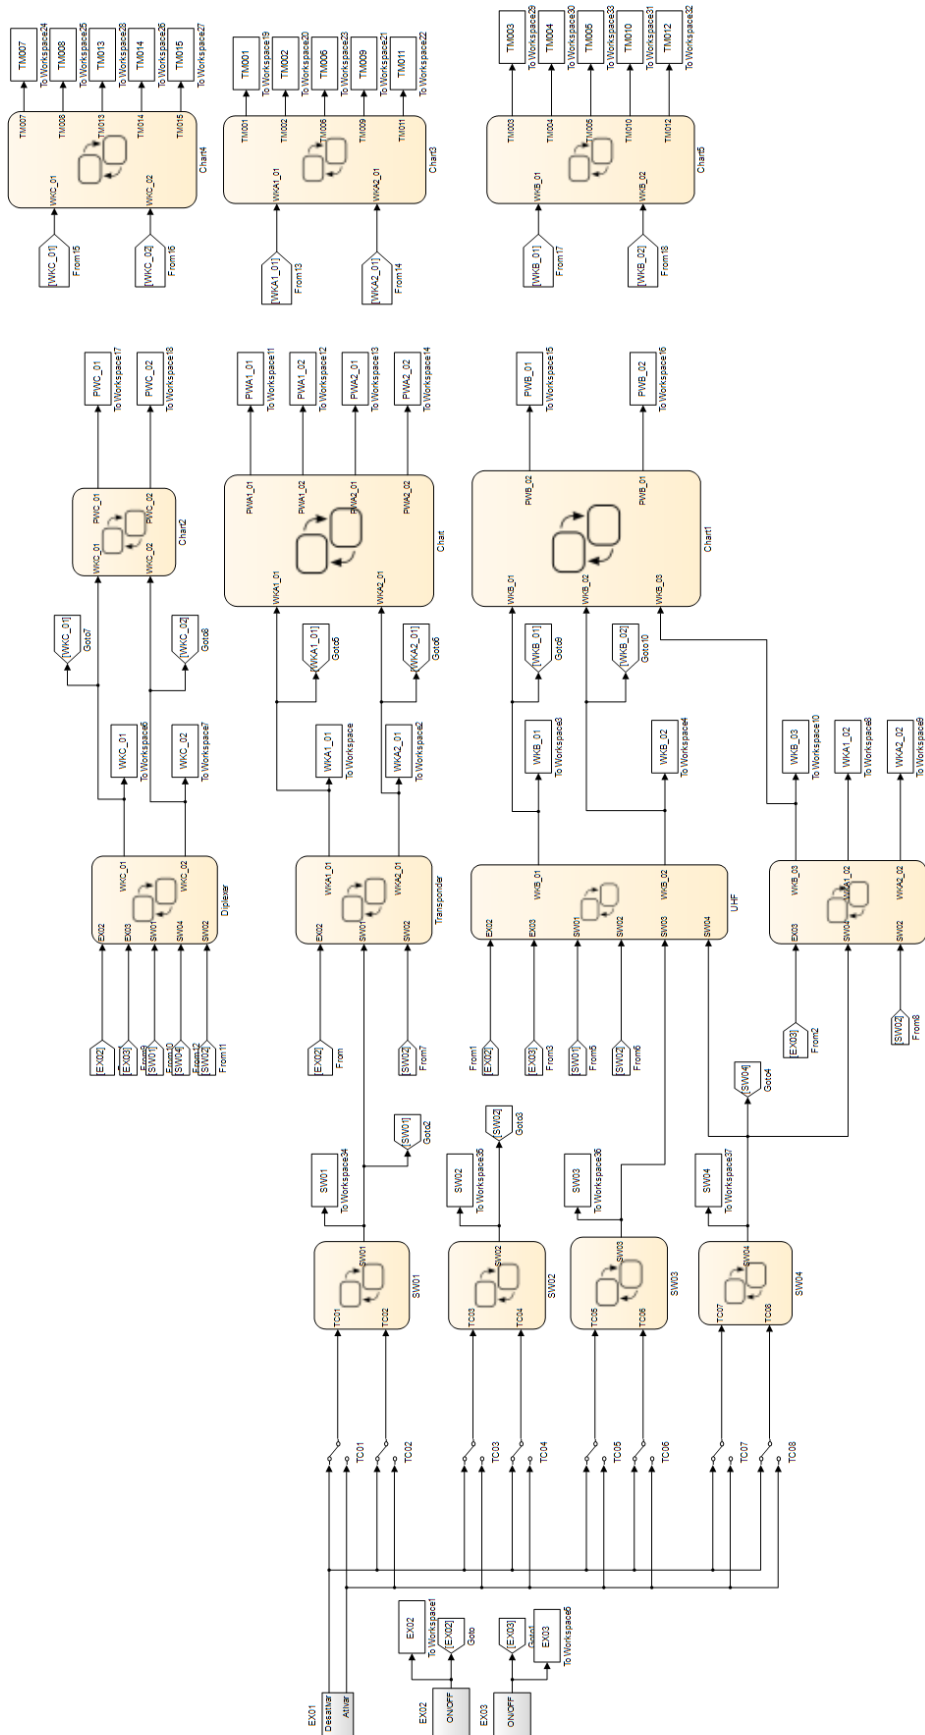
TM007
To Workspace24
TM008
To Workspace25
TM013
To Workspace28
TM014
To Workspace26
TM015
To Workspace27
TM007
TM008
TM013
TM014
TM015
WKC_01
WKC_02
Chart4
[WKC_01]
From15
[WKC_02]
From16

TM001
To Workspace19
TM002
To Workspace20
TM006
To Workspace23
TM009
To Workspace21
TM011
To Workspace22
TM001
TM002
TM006
TM009
TM011
WKA1_01
WKA2_01
Chart3
[WKA1_01]
From13
[WKA2_01]
From14

TM003
To Workspace29
TM004
To Workspace30
TM005
To Workspace33
TM010
To Workspace31
TM012
To Workspace32
TM003
TM004
TM005
TM010
TM012
WKB_01
WKB_02
Chart5
[WKB_01]
From17
[WKB_02]
From18

PWC_01
To Workspace17
PWC_02
To Workspace18
PWC_01
PWC_02
WKC_01
WKC_02
Chart2
[WKC_01]
Goto7
[WKC_02]
Goto8
WKC_01
To Workspace6
WKC_02
To Workspace7
WKC_01
WKC_02
EX02
EX03
SW01
SW04
SW02
Diplexer
[EX02]
[EX03]
From4
[SW01]
From10
[SW04]
From12
[SW02]
From11

PWA1_01
To Workspace11
PWA1_02
To Workspace12
PWA2_01
To Workspace13
PWA2_02
To Workspace14
PWA1_01
PWA1_02
PWA2_01
PWA2_02
WKA1_01
WKA2_01
Chart
[WKA1_01]
Goto5
[WKA2_01]
Goto6
WKA1_01
To Workspace
WKA2_01
To Workspace2
WKA1_01
WKA2_01
EX02
SW01
SW02
Transponder
[EX02]
From
[SW02]
From7

PWB_01
To Workspace15
PWB_02
To Workspace16
PWB_02
PWB_01
WKB_01
WKB_02
WKB_03
Chart1
[WKB_01]
Goto9
[WKB_02]
Goto10
WKB_01
To Workspace3
WKB_02
To Workspace4
WKB_01
WKB_02
EX02
EX03
SW01
SW02
SW03
SW04
UHF
From1
[EX02]
[EX03]
From3
[SW01]
From5
[SW02]
From6

WKB_03
To Workspace10
WKA1_02
To Workspace8
WKA2_02
To Workspace9
WKB_03
WKA1_02
WKA2_02
EX03
SW04
SW02
[EX03]
From2
[SW02]
From8
[SW04]
Goto4

[SW01]
Goto2
SW01
To Workspace34
[SW02]
Goto3
SW02
To Workspace35
SW03
To Workspace36
SW04
To Workspace37

SW01
TC01
TC02
SW01
SW02
TC03
TC04
SW02
SW03
TC05
TC06
SW03
SW04
TC07
TC08
SW04

TC01
TC02
TC03
TC04
TC05
TC06
TC07
TC08

EX01
Desativar
Ativar
EX02
ON/OFF
EX02
To Workspace1
[EX02]
Goto
EX03
ON/OFF
[EX03]
Goto1
EX03
To Workspace5